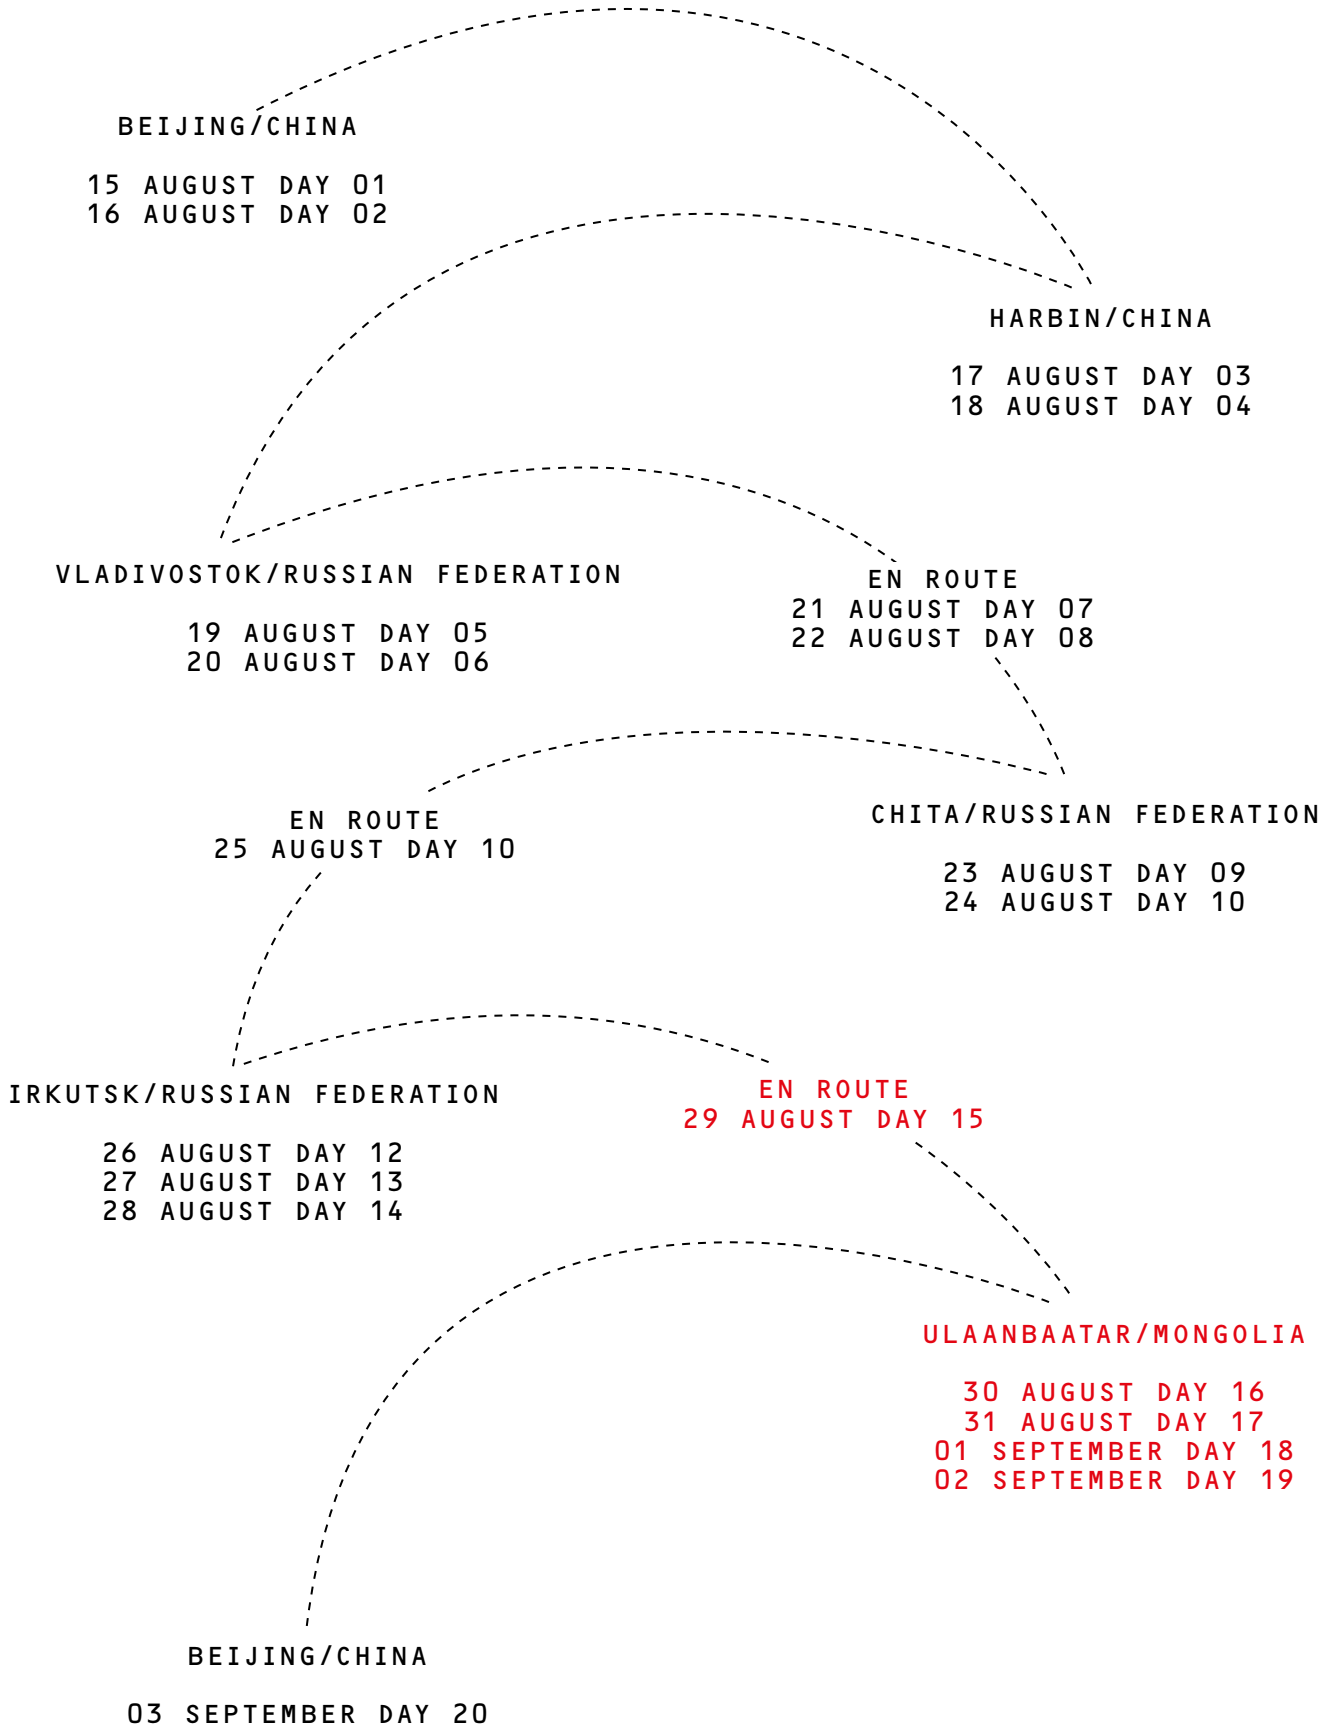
BEIJING/CHINA

15 AUGUST DAY 01
16 AUGUST DAY 02

HARBIN/CHINA

17 AUGUST DAY 03
18 AUGUST DAY 04

VLADIVOSTOK/RUSSIAN FEDERATION

19 AUGUST DAY 05
20 AUGUST DAY 06

EN ROUTE
21 AUGUST DAY 07
22 AUGUST DAY 08

EN ROUTE
25 AUGUST DAY 10

CHITA/RUSSIAN FEDERATION

23 AUGUST DAY 09
24 AUGUST DAY 10

IRKUTSK/RUSSIAN FEDERATION

26 AUGUST DAY 12
27 AUGUST DAY 13
28 AUGUST DAY 14

EN ROUTE
29 AUGUST DAY 15

ULAANBAATAR/MONGOLIA

30 AUGUST DAY 16
31 AUGUST DAY 17
01 SEPTEMBER DAY 18
02 SEPTEMBER DAY 19

BEIJING/CHINA

03 SEPTEMBER DAY 20